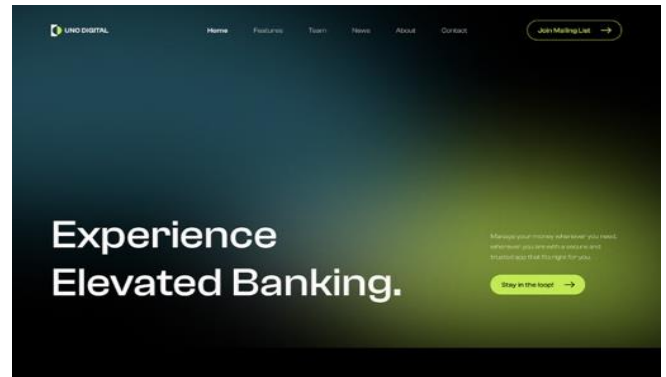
UNO DIGITAL

Home Features Team News About Contact

Join Mailing List →

Experience Elevated Banking.

Manage your money wherever you need, whenever you are with a secure and trusted app that fits right for you.

Stay in the loop! →